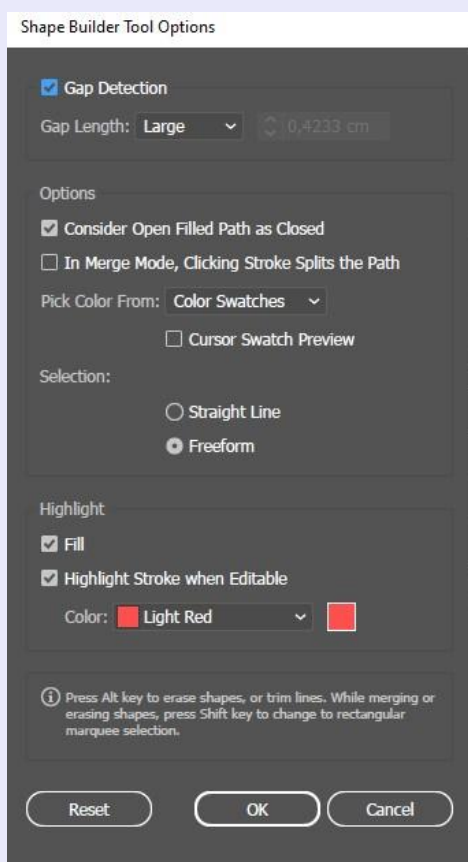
Shape Builder Tool Options

Gap Detection

Gap Length: Large 0,4233 cm

Options

Consider Open Filled Path as Closed

In Merge Mode, Clicking Stroke Splits the Path

Pick Color From: Color Swatches

Cursor Swatch Preview

Selection:

Straight Line

Freeform

Highlight

Fill

Highlight Stroke when Editable

Color: Light Red

Press Alt key to erase shapes, or trim lines. While merging or erasing shapes, press Shift key to change to rectangular marquee selection.

Reset OK Cancel